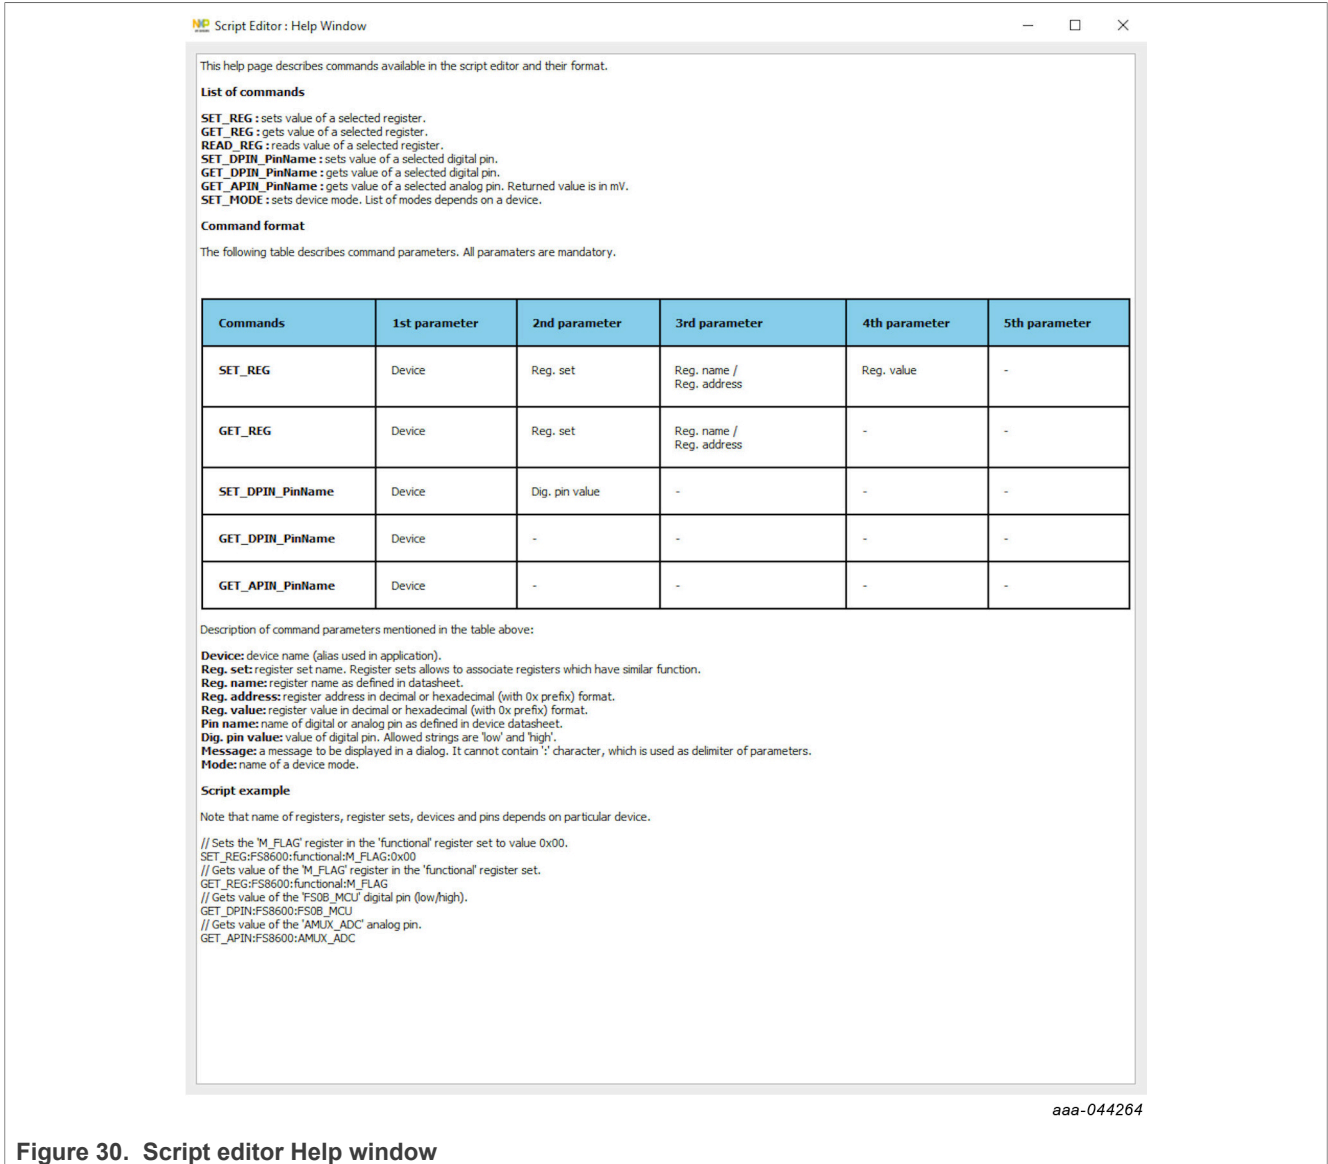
Script Editor : Help Window

This help page describes commands available in the script editor and their format.

**List of commands**

**SET_REG :** sets value of a selected register.
**GET_REG :** gets value of a selected register.
**READ_REG :** reads value of a selected register.
**SET_DPIN_PinName :** sets value of a selected digital pin.
**GET_DPIN_PinName :** gets value of a selected digital pin.
**GET_APIN_PinName :** gets value of a selected analog pin. Returned value is in mV.
**SET_MODE :** sets device mode. List of modes depends on a device.

**Command format**

The following table describes command parameters. All paramaters are mandatory.

| Commands | 1st parameter | 2nd parameter | 3rd parameter | 4th parameter | 5th parameter |
|---|---|---|---|---|---|
| SET_REG | Device | Reg. set | Reg. name / Reg. address | Reg. value | - |
| GET_REG | Device | Reg. set | Reg. name / Reg. address | - | - |
| SET_DPIN_PinName | Device | Dig. pin value | - | - | - |
| GET_DPIN_PinName | Device | - | - | - | - |
| GET_APIN_PinName | Device | - | - | - | - |

Description of command parameters mentioned in the table above:

**Device:** device name (alias used in application).
**Reg. set:** register set name. Register sets allows to associate registers which have similar function.
**Reg. name:** register name as defined in datasheet.
**Reg. address:** register address in decimal or hexadecimal (with 0x prefix) format.
**Reg. value:** register value in decimal or hexadecimal (with 0x prefix) format.
**Pin name:** name of digital or analog pin as defined in device datasheet.
**Dig. pin value:** value of digital pin. Allowed strings are 'low' and 'high'.
**Message:** a message to be displayed in a dialog. It cannot contain ':' character, which is used as delimiter of parameters.
**Mode:** name of a device mode.

**Script example**

Note that name of registers, register sets, devices and pins depends on particular device.

// Sets the 'M_FLAG' register in the 'functional' register set to value 0x00.
SET_REG:FS8600:functional:M_FLAG:0x00
// Gets value of the 'M_FLAG' register in the 'functional' register set.
GET_REG:FS8600:functional:M_FLAG
// Gets value of the 'FS0B_MCU' digital pin (low/high).
GET_DPIN:FS8600:FS0B_MCU
// Gets value of the 'AMUX_ADC' analog pin.
GET_APIN:FS8600:AMUX_ADC

aaa-044264

Figure 30. Script editor Help window